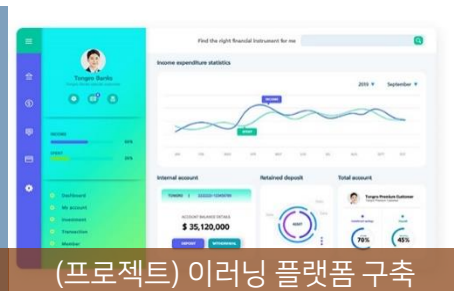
Find the right financial instrument for me

Tongrn Banks

Income expenditure statistics

2018 ▼ September ▼

INCOME

SPENT

Dashboard

My account

Investment

Transaction

Member

Internal account

Retained deposit

Total account

$ 35,120,000

DEPOSIT

WITHDRAWAL

Tongrn Premium Customer

76%

45%

(프로젝트) 이러닝 플랫폼 구축